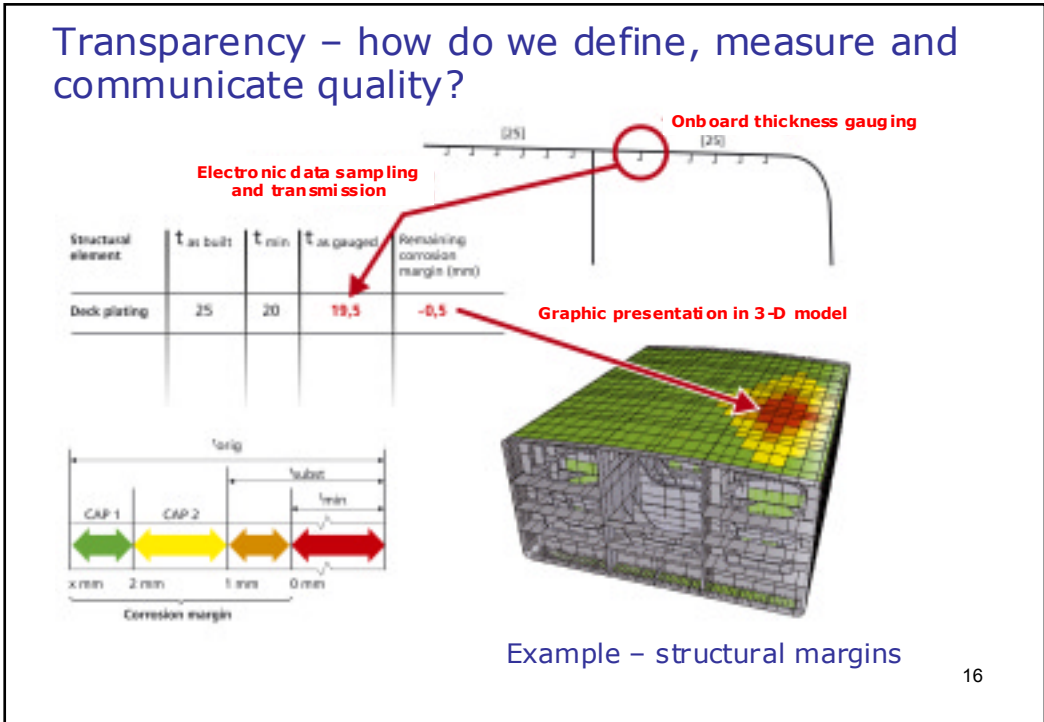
Transparency – how do we define, measure and communicate quality?

Onboard thickness gauging

[25]

[25]

Electronic data sampling and transmission

| Structural element | $t_{as\ built}$ | $t_{min}$ | $t_{as\ gauged}$ | Remaining corrosion margin (mm) |
|---|---|---|---|---|
| Deck plating | 25 | 20 | 19,5 | -0,5 |

Graphic presentation in 3-D model

$t_{orig}$

$t_{subst}$

$t_{min}$

CAP 1

CAP 2

x mm

2 mm

1 mm

0 mm

Corrosion margin

Example – structural margins

16